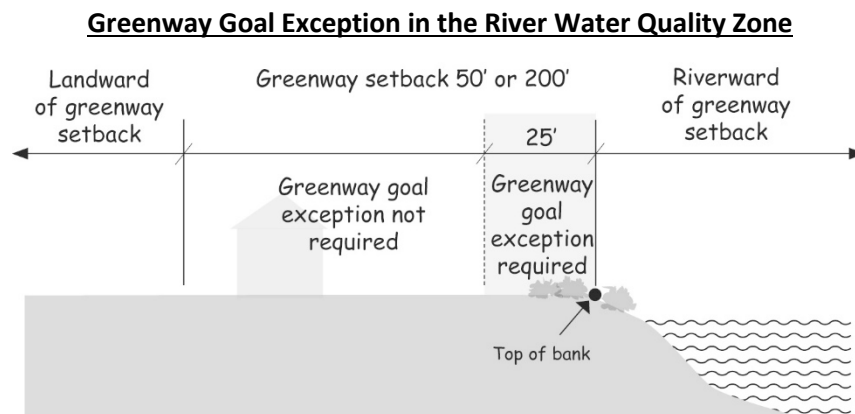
Greenway Goal Exception in the River Water Quality Zone

Landward of greenway setback

Greenway setback 50' or 200'

Riverward of greenway setback

25'

Greenway goal exception not required

Greenway goal exception required

Top of bank